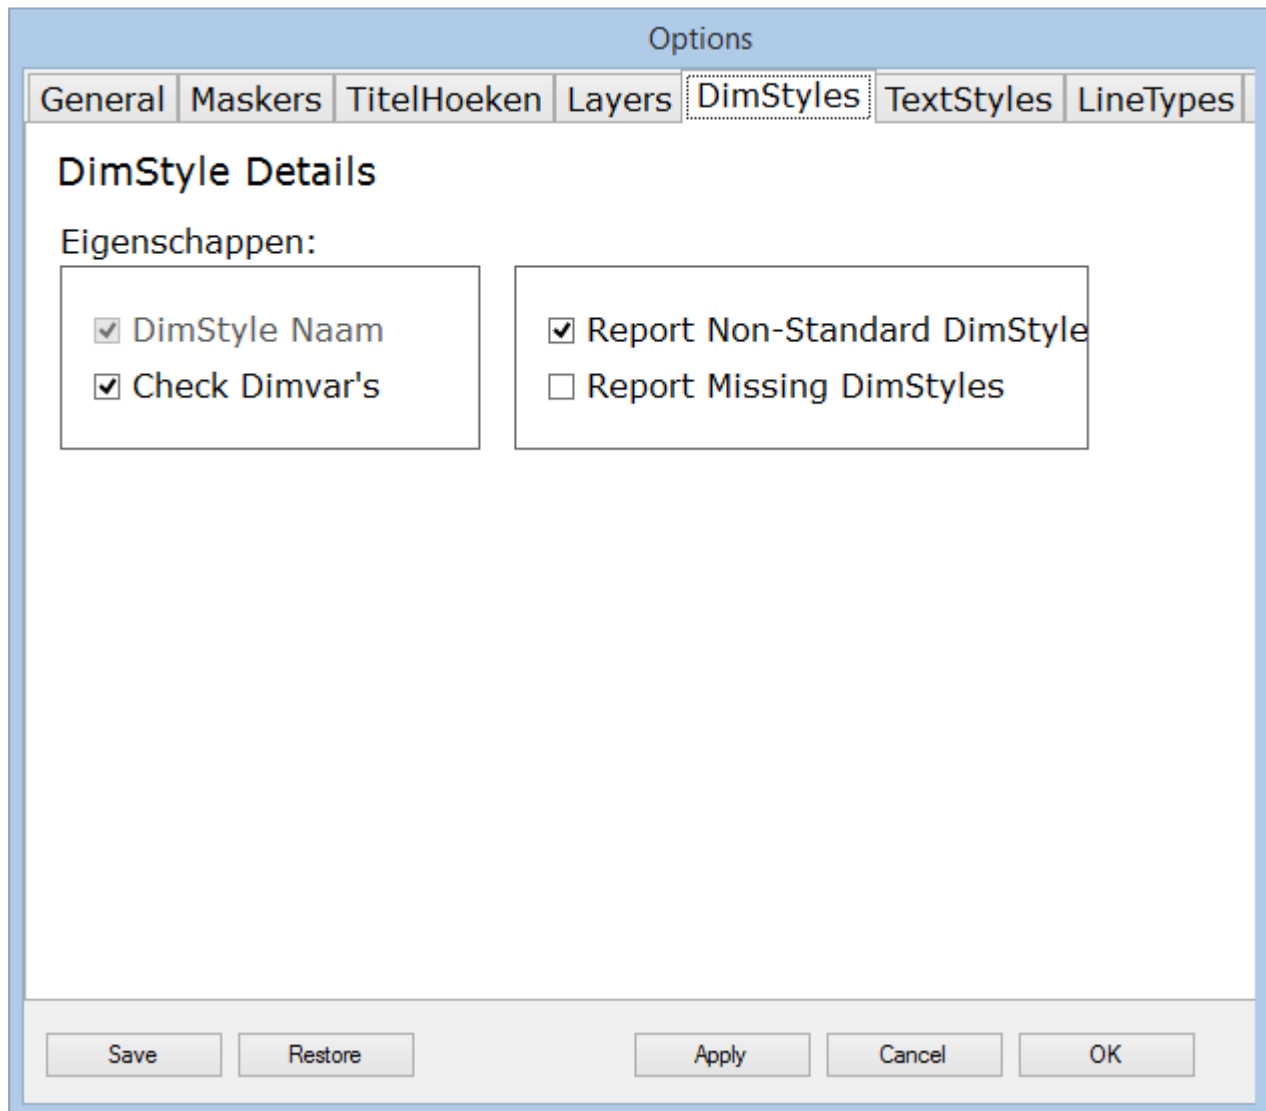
Options

General | Maskers | TitelHoeken | Layers | DimStyles | TextStyles | LineTypes

DimStyle Details

Eigenschappen:

☑ DimStyle Naam
☑ Check Dimvar's

☑ Report Non-Standard DimStyle
☐ Report Missing DimStyles

Save | Restore | Apply | Cancel | OK